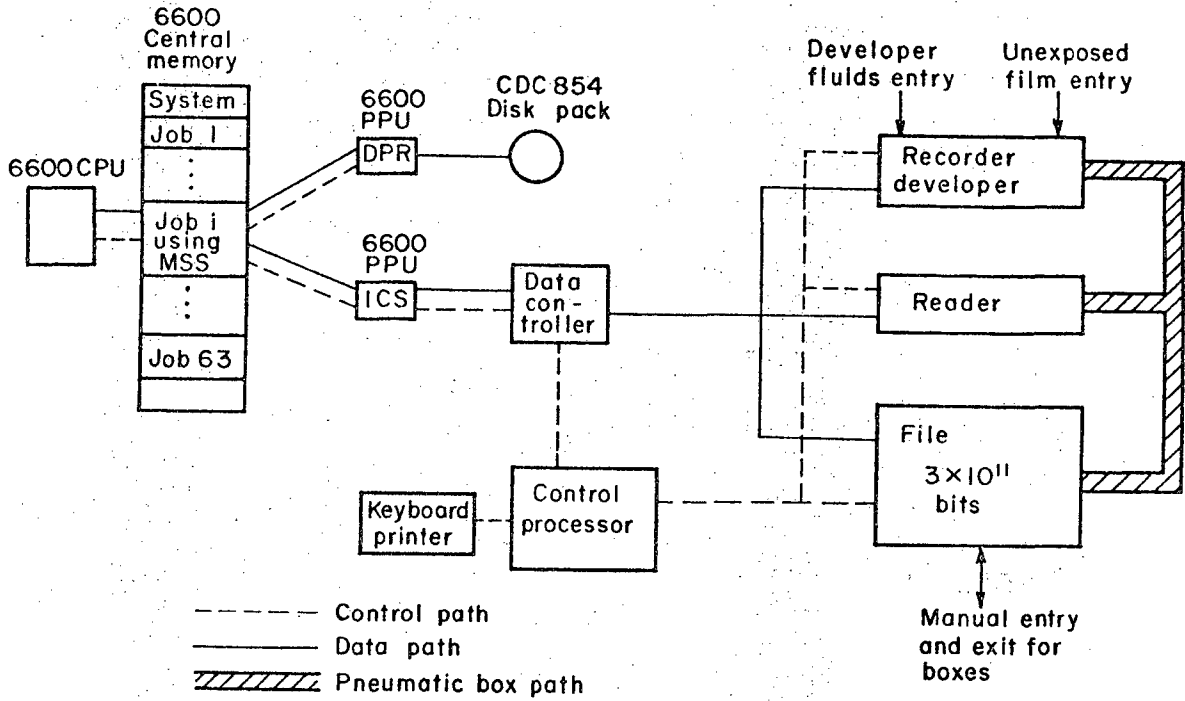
6600 Central memory

System

Job 1

⋮

Job i using MSS

⋮

Job 63

6600 CPU

6600 PPU

DPR

CDC 854 Disk pack

6600 PPU

ICS

Data con-troller

Developer fluids entry

Unexposed film entry

Recorder developer

Reader

File

$3 \times 10^{11}$ bits

Keyboard printer

Control processor

Manual entry and exit for boxes

Control path

Data path

Pneumatic box path